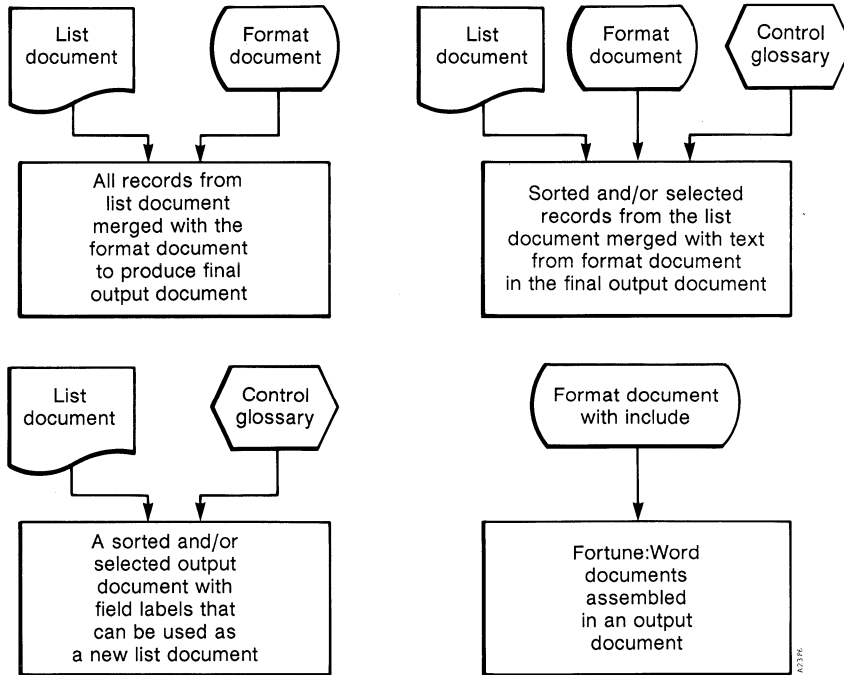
List document

Format document

All records from list document merged with the format document to produce final output document

List document

Format document

Control glossary

Sorted and/or selected records from the list document merged with text from format document in the final output document

List document

Control glossary

A sorted and/or selected output document with field labels that can be used as a new list document

Format document with include

Fortune:Word documents assembled in an output document

A73P6